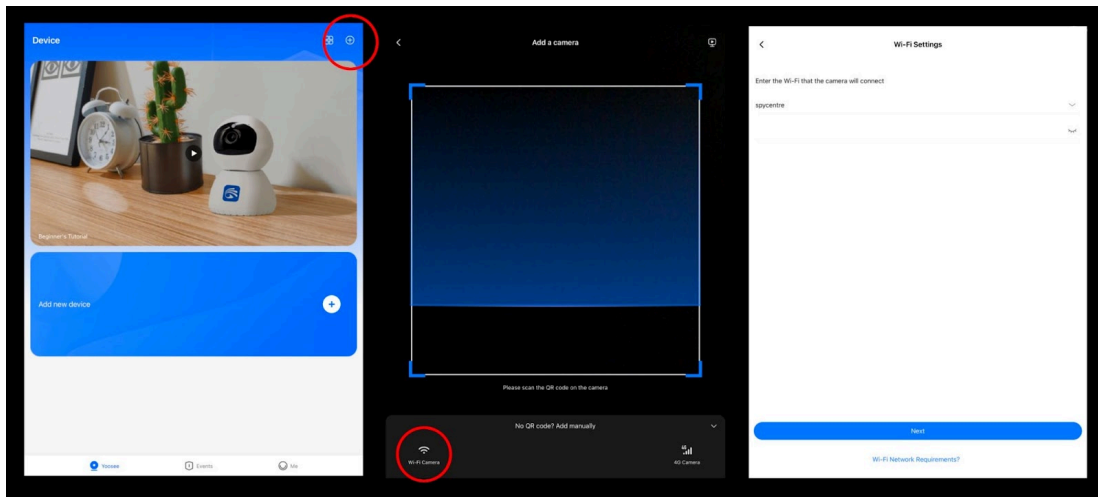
Device

Beginner's Tutorial

Add new device

Yoosee

Events

Me

Add a camera

Please scan the QR code on the camera

No QR code? Add manually

Wi-Fi Camera

4G Camera

Wi-Fi Settings

Enter the Wi-Fi that the camera will connect

spycentre

Next

Wi-Fi Network Requirements?